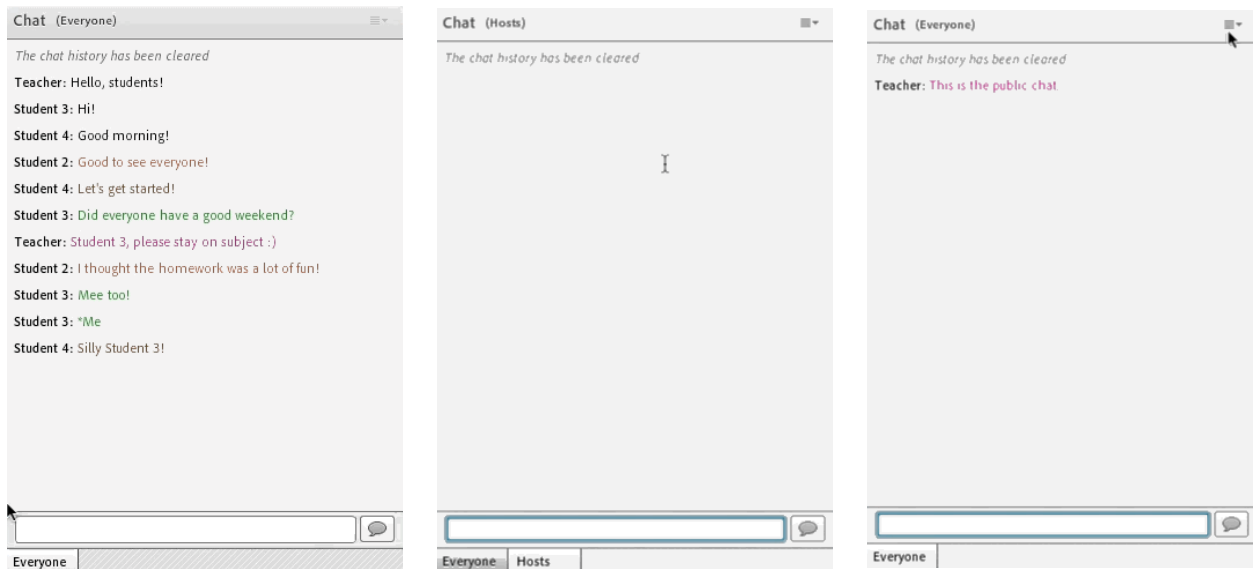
Chat (Everyone)

The chat history has been cleared

Teacher: Hello, students!

Student 3: Hi!

Student 4: Good morning!

Student 2: Good to see everyone!

Student 4: Let's get started!

Student 3: Did everyone have a good weekend?

Teacher: Student 3, please stay on subject :)

Student 2: I thought the homework was a lot of fun!

Student 3: Mee too!

Student 3: *Me

Student 4: Silly Student 3!

Everyone

Chat (Hosts)

The chat history has been cleared

Everyone Hosts

Chat (Everyone)

The chat history has been cleared

Teacher: This is the public chat

Everyone